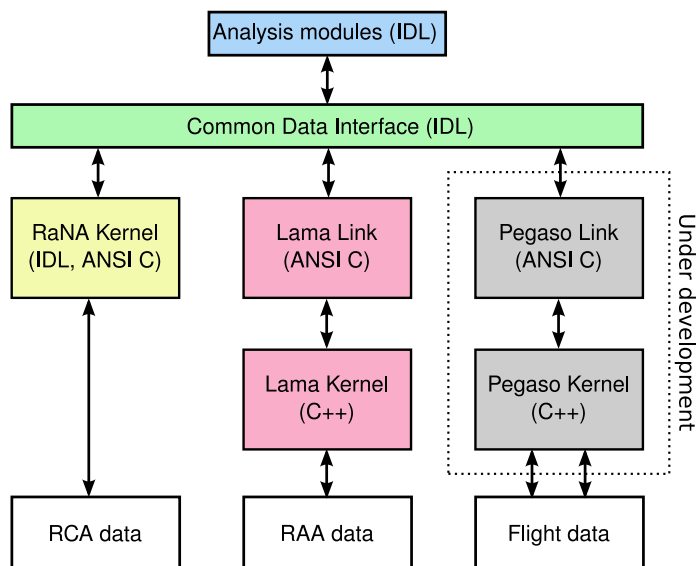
Analysis modules (IDL)

Common Data Interface (IDL)

RaNA Kernel (IDL, ANSI C)

Lama Link (ANSI C)

Pegaso Link (ANSI C)

Under development

Lama Kernel (C++)

Pegaso Kernel (C++)

RCA data

RAA data

Flight data